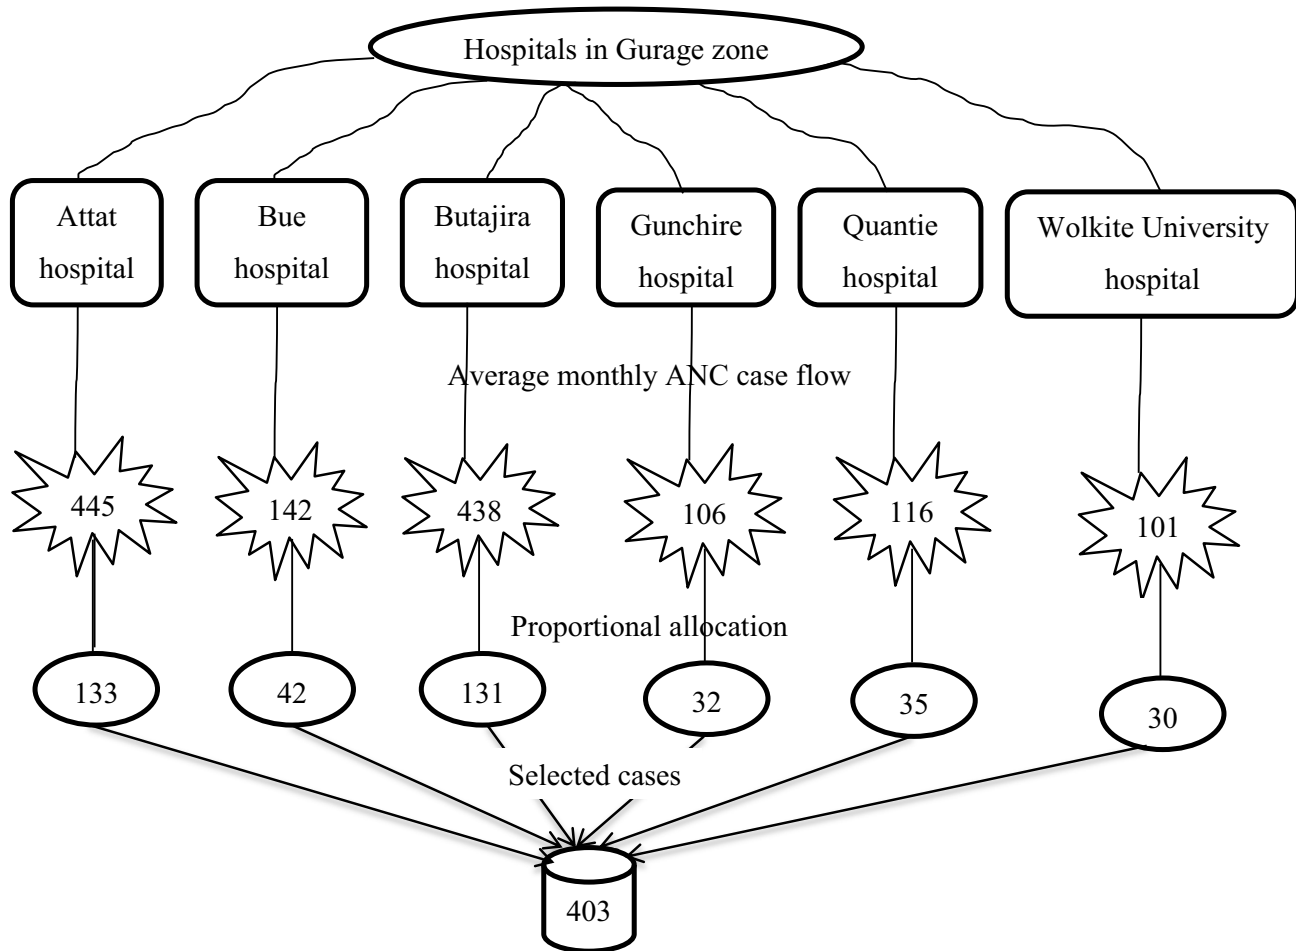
Hospitals in Gurage zone

Attat hospital

Bue hospital

Butajira hospital

Gunchire hospital

Quantie hospital

Wolkite University hospital

Average monthly ANC case flow

445

142

438

106

116

101

Proportional allocation

133

42

131

32

35

30

Selected cases

403